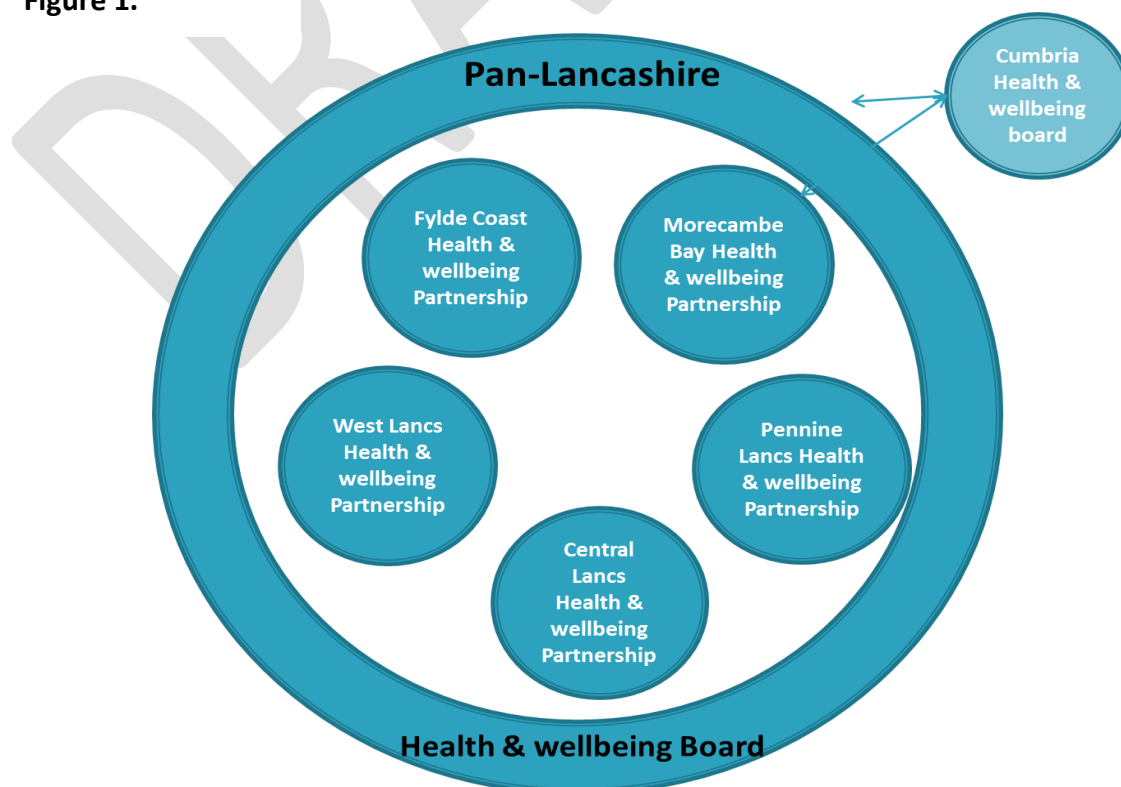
Figure 1.

Pan-Lancashire

Cumbria Health & wellbeing board

Fylde Coast Health & wellbeing Partnership

Morecambe Bay Health & wellbeing Partnership

West Lancs Health & wellbeing Partnership

Pennine Lancs Health & wellbeing Partnership

Central Lancs Health & wellbeing Partnership

Health & wellbeing Board